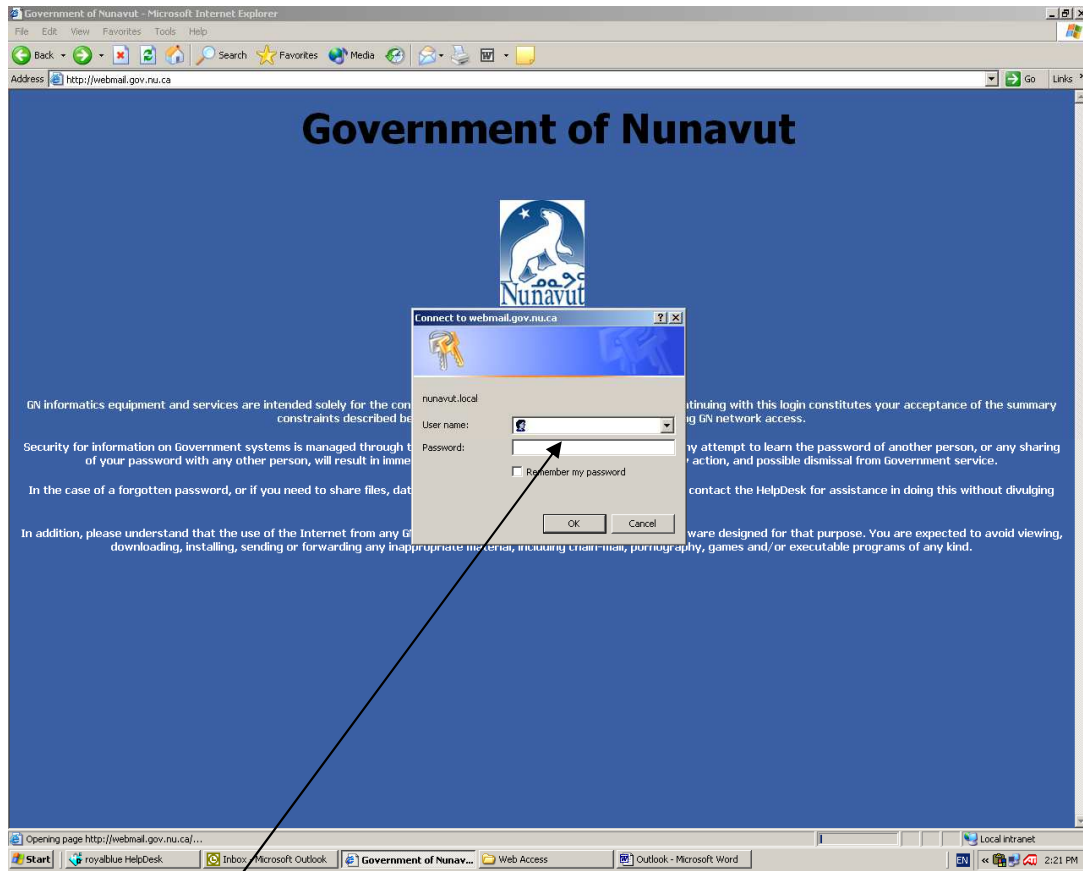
Government of Nunavut - Microsoft Internet Explorer

File Edit View Favorites Tools Help

Back Search Favorites Media

Address http://webmail.gov.nu.ca Go Links

Government of Nunavut

Nunavut

Connect to webmail.gov.nu.ca

nunavut.local

User name:

Password:

Remember my password

OK Cancel

GN informatics equipment and services are intended solely for the con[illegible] continuing with this login constitutes your acceptance of the summary constraints described be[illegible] g GN network access.

Security for information on Government systems is managed through t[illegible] ny attempt to learn the password of another person, or any sharing of your password with any other person, will result in imme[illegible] action, and possible dismissal from Government service.

In the case of a forgotten password, or if you need to share files, dat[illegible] contact the HelpDesk for assistance in doing this without divulging

In addition, please understand that the use of the Internet from any G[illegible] ware designed for that purpose. You are expected to avoid viewing, downloading, installing, sending or forwarding any inappropriate material, including chain-mail, pornography, games and/or executable programs of any kind.

Opening page http://webmail.gov.nu.ca/...

Local intranet

Start royalblue HelpDesk Inbox - Microsoft Outlook Government of Nunav... Web Access Outlook - Microsoft Word EN 2:21 PM